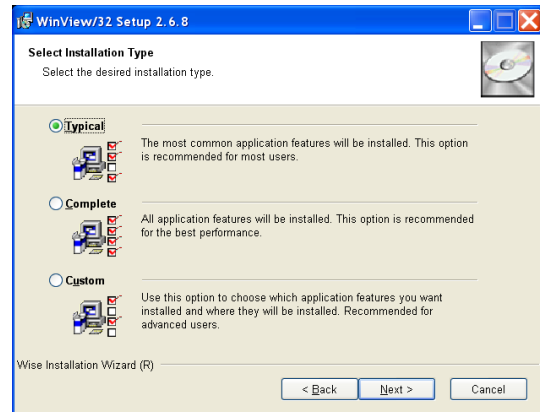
WinView/32 Setup 2.6.8

Select Installation Type
Select the desired installation type.

Typical
The most common application features will be installed. This option is recommended for most users.

Complete
All application features will be installed. This option is recommended for the best performance.

Custom
Use this option to choose which application features you want installed and where they will be installed. Recommended for advanced users.

Wise Installation Wizard (R)

< Back
Next >
Cancel